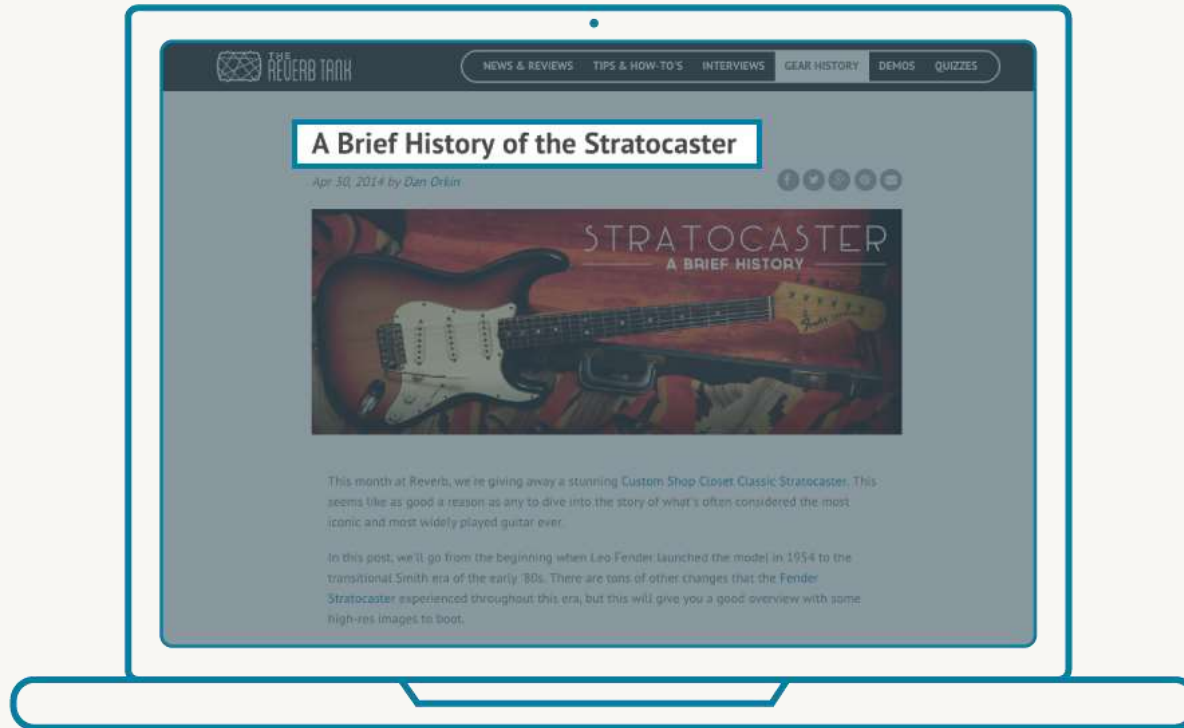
THE REVERB TANK

NEWS & REVIEWS TIPS & HOW-TO'S INTERVIEWS GEAR HISTORY DEMOS QUIZZES

A Brief History of the Stratocaster

Apr 30, 2014 by Dan Orkin

STRATOCASTER
A BRIEF HISTORY

This month at Reverb, we're giving away a stunning Custom Shop Closet Classic Stratocaster. This seems like as good a reason as any to dive into the story of what's often considered the most iconic and most widely played guitar ever.

In this post, we'll go from the beginning when Leo Fender launched the model in 1954 to the transitional Smith era of the early '80s. There are tons of other changes that the Fender Stratocaster experienced throughout this era, but this will give you a good overview with some high-res images to boot.